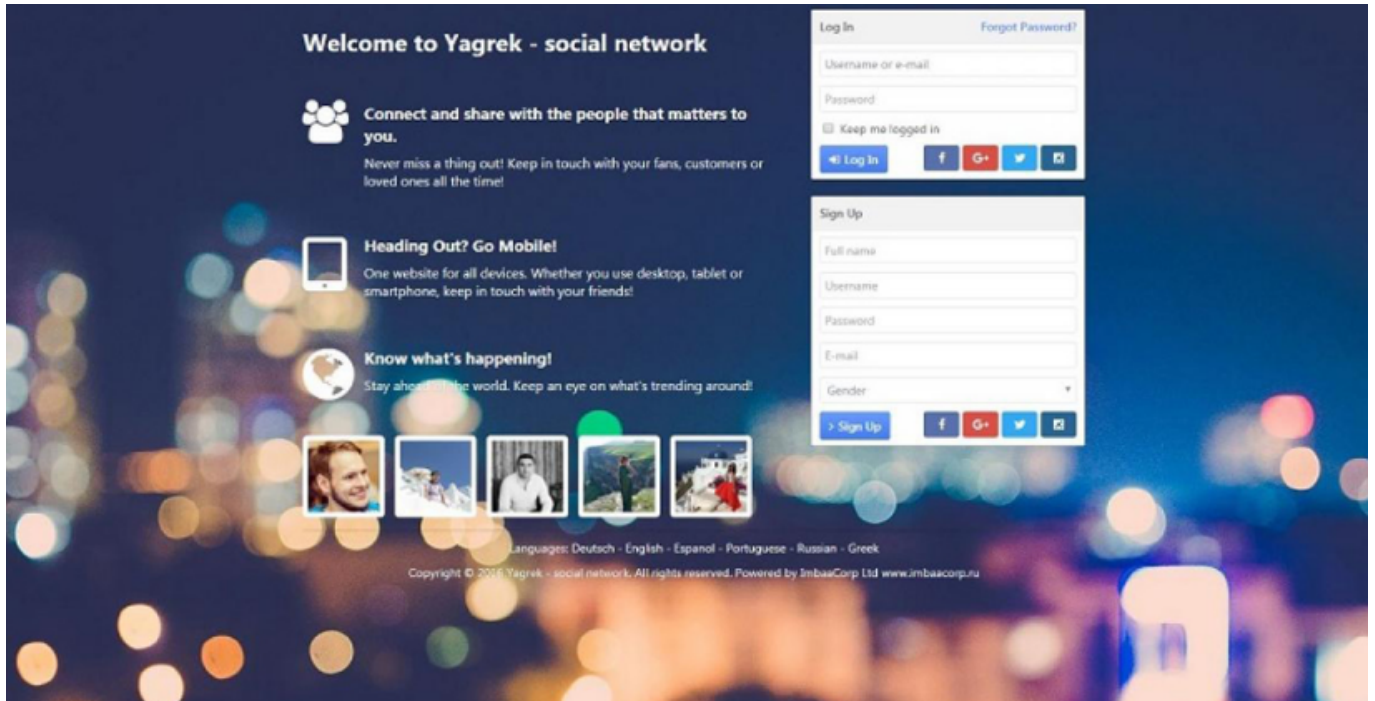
Welcome to Yagrek - social network

Connect and share with the people that matters to you.

Never miss a thing out! Keep in touch with your fans, customers or loved ones all the time!

Heading Out? Go Mobile!

One website for all devices. Whether you use desktop, tablet or smartphone, keep in touch with your friends!

Know what's happening!

Stay ahea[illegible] the world. Keep an eye on what's trending around!

Log In

Forgot Password?

Username or e-mail

Password

Keep me logged in

Log In

f

G+

Sign Up

Full name

Username

Password

E-mail

Gender

> Sign Up

f

G+

Languages: Deutsch - English - Espanol - Portuguese - Russian - Greek

Copyright © 201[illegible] Yagrek - social network. All rights reserved. Powered by ImbaaCorp Ltd www.imbaacorp.ru